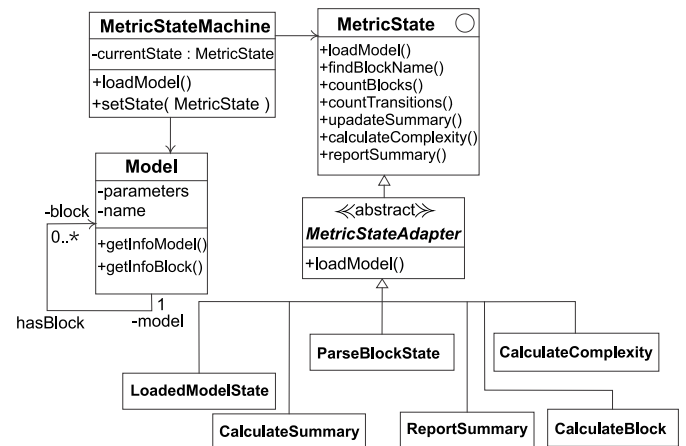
MetricStateMachine
-currentState : MetricState
+loadModel()
+setState( MetricState )

MetricState
+loadModel()
+findBlockName()
+countBlocks()
+countTransitions()
+upadateSummary()
+calculateComplexity()
+reportSummary()

Model
-parameters
-name
+getInfoModel()
+getInfoBlock()

-block
0..*
1
hasBlock
-model

≪abstract≫
MetricStateAdapter
+loadModel()

ParseBlockState
CalculateComplexity
LoadedModelState
CalculateSummary
ReportSummary
CalculateBlock